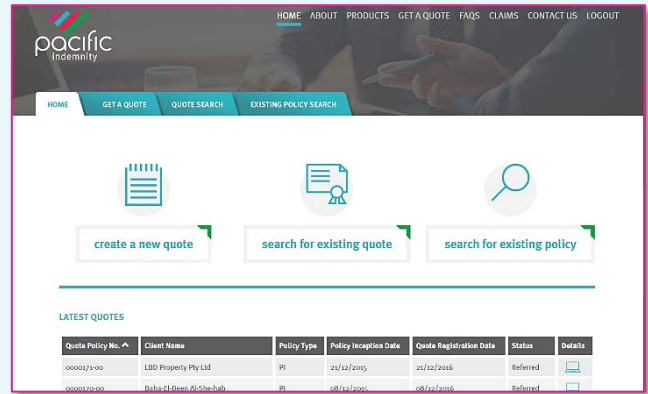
pacific indemnity

HOME ABOUT PRODUCTS GET A QUOTE FAQS CLAIMS CONTACT US LOGOUT

HOME GET A QUOTE QUOTE SEARCH EXISTING POLICY SEARCH

create a new quote

search for existing quote

search for existing policy

LATEST QUOTES

| Quote Policy No. | Client Name | Policy Type | Policy Inception Date | Quote Registration Date | Status | Details |
|---|---|---|---|---|---|---|
| 0000171-00 | LBD Property Pty Ltd | PI | 21/12/2015 | 21/12/2016 | Referred | |
| 0000170-00 | Baha-El-Deen Al-She-hab | PI | 08/12/2015 | 08/12/2016 | Referred | |